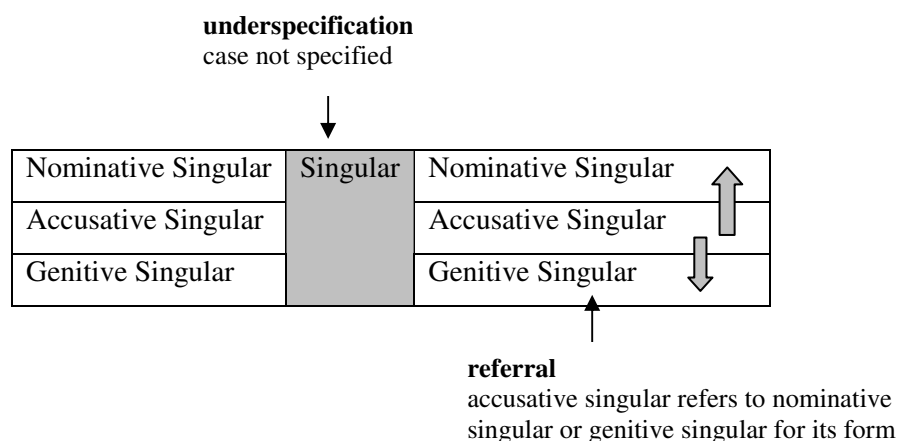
**underspecification**
case not specified

| Nominative Singular | Singular | Nominative Singular |
|---|---|---|
| Accusative Singular | | Accusative Singular |
| Genitive Singular | | Genitive Singular |

**referral**
accusative singular refers to nominative singular or genitive singular for its form